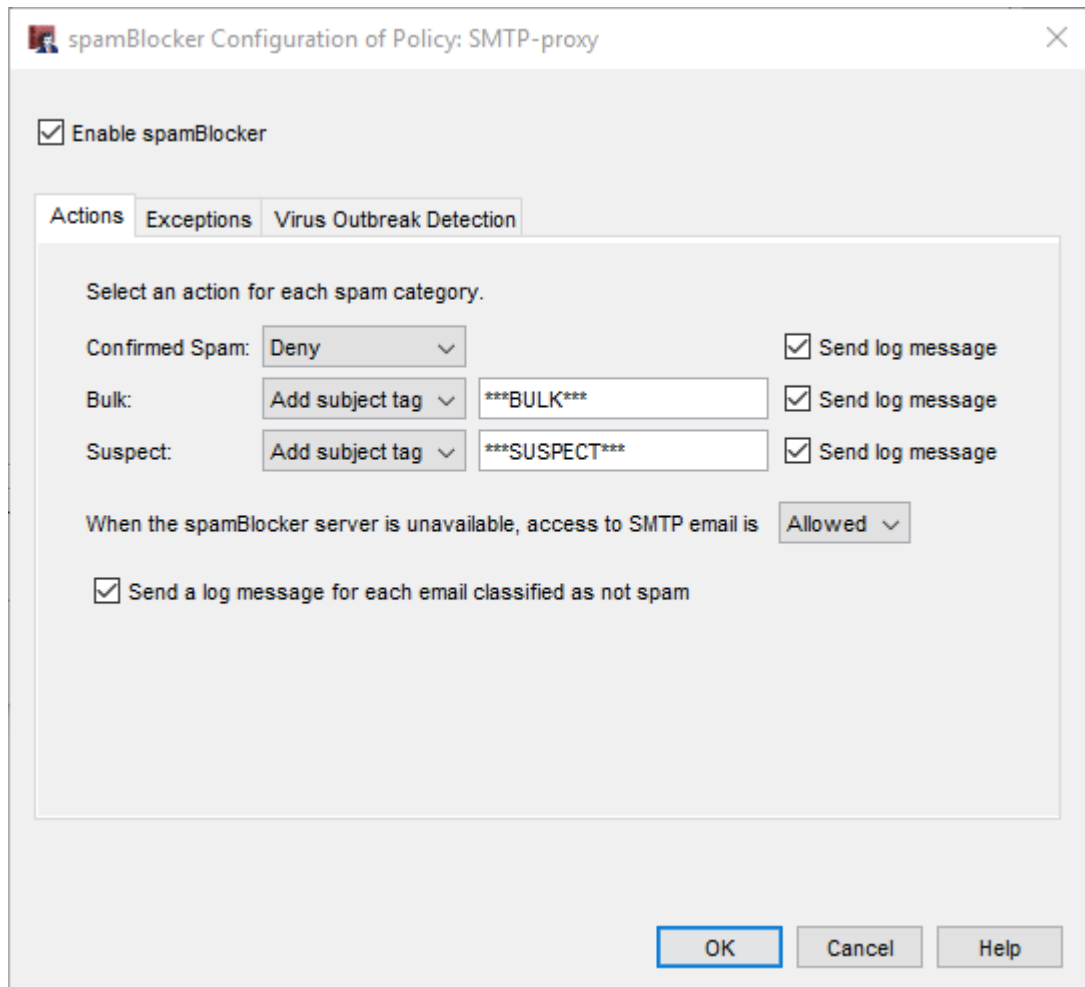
spamBlocker Configuration of Policy: SMTP-proxy

Enable spamBlocker

Actions Exceptions Virus Outbreak Detection

Select an action for each spam category.

Confirmed Spam: Deny Send log message

Bulk: Add subject tag ***BULK*** Send log message

Suspect: Add subject tag ***SUSPECT*** Send log message

When the spamBlocker server is unavailable, access to SMTP email is Allowed

Send a log message for each email classified as not spam

OK Cancel Help